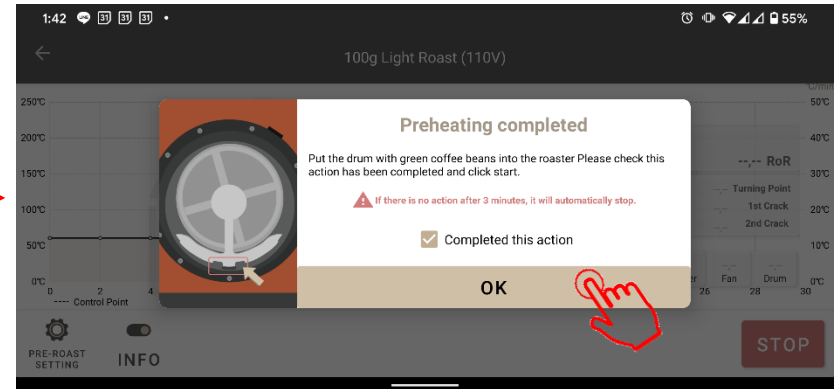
1:42 31 31 31 •
55%
100g Light Roast (110V)
250℃
200℃
150℃
100℃
50℃
0℃
0 2 4
---- Control Point
℃/min
50℃
40℃
30℃
20℃
10℃
0℃
--.-- RoR
Turning Point
1st Crack
2nd Crack
Fan
Drum
26 28 30
Preheating completed
Put the drum with green coffee beans into the roaster Please check this action has been completed and click start.
If there is no action after 3 minutes, it will automatically stop.
Completed this action
OK
PRE-ROAST SETTING
INFO
STOP